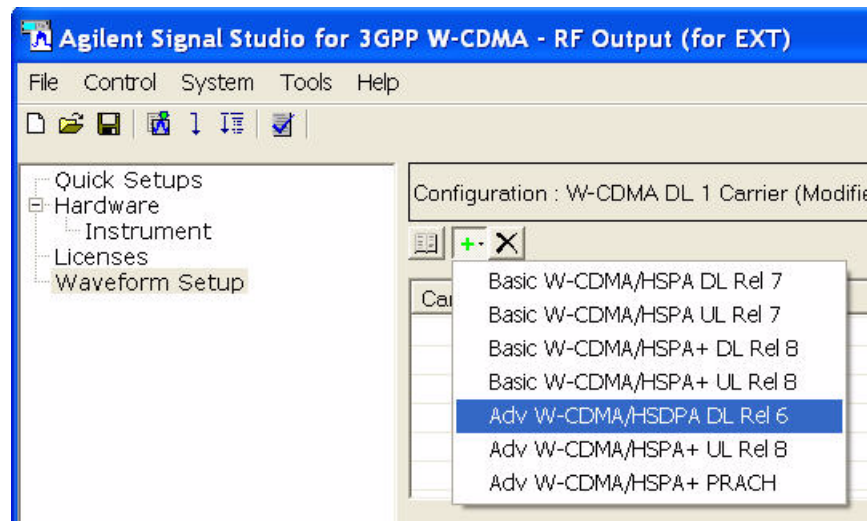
Agilent Signal Studio for 3GPP W-CDMA - RF Output (for EXT)

File Control System Tools Help

Quick Setups
Hardware
Instrument
Licenses
Waveform Setup

Configuration : W-CDMA DL 1 Carrier (Modifie

Car

Basic W-CDMA/HSPA DL Rel 7
Basic W-CDMA/HSPA UL Rel 7
Basic W-CDMA/HSPA+ DL Rel 8
Basic W-CDMA/HSPA+ UL Rel 8
Adv W-CDMA/HSDPA DL Rel 6
Adv W-CDMA/HSPA+ UL Rel 8
Adv W-CDMA/HSPA+ PRACH